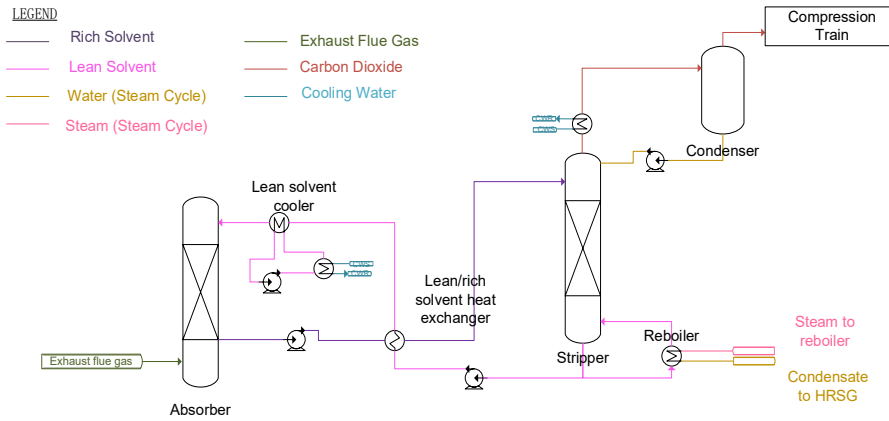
LEGEND

Rich Solvent

Lean Solvent

Water (Steam Cycle)

Steam (Steam Cycle)

Exhaust Flue Gas

Carbon Dioxide

Cooling Water

Compression Train

CWR

CWS

Condenser

Lean solvent cooler

CWR

CWS

Lean/rich solvent heat exchanger

Stripper

Reboiler

Steam to reboiler

Condensate to HRSG

Exhaust flue gas

Absorber